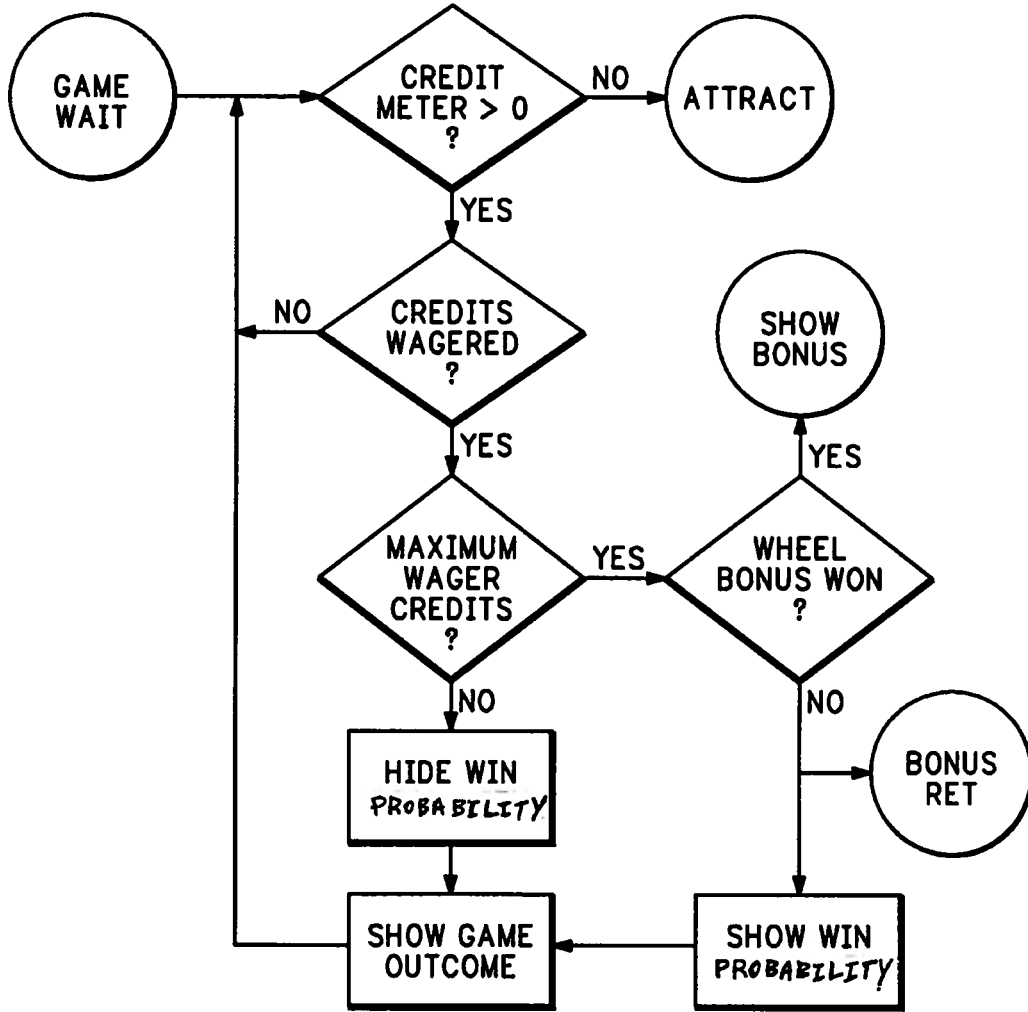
GAME WAIT

CREDIT METER > 0 ?

NO

ATTRACT

YES

NO

CREDITS WAGERED ?

SHOW BONUS

YES

YES

MAXIMUM WAGER CREDITS ?

YES

WHEEL BONUS WON ?

NO

NO

HIDE WIN PROBABILITY

BONUS RET

SHOW GAME OUTCOME

SHOW WIN PROBABILITY